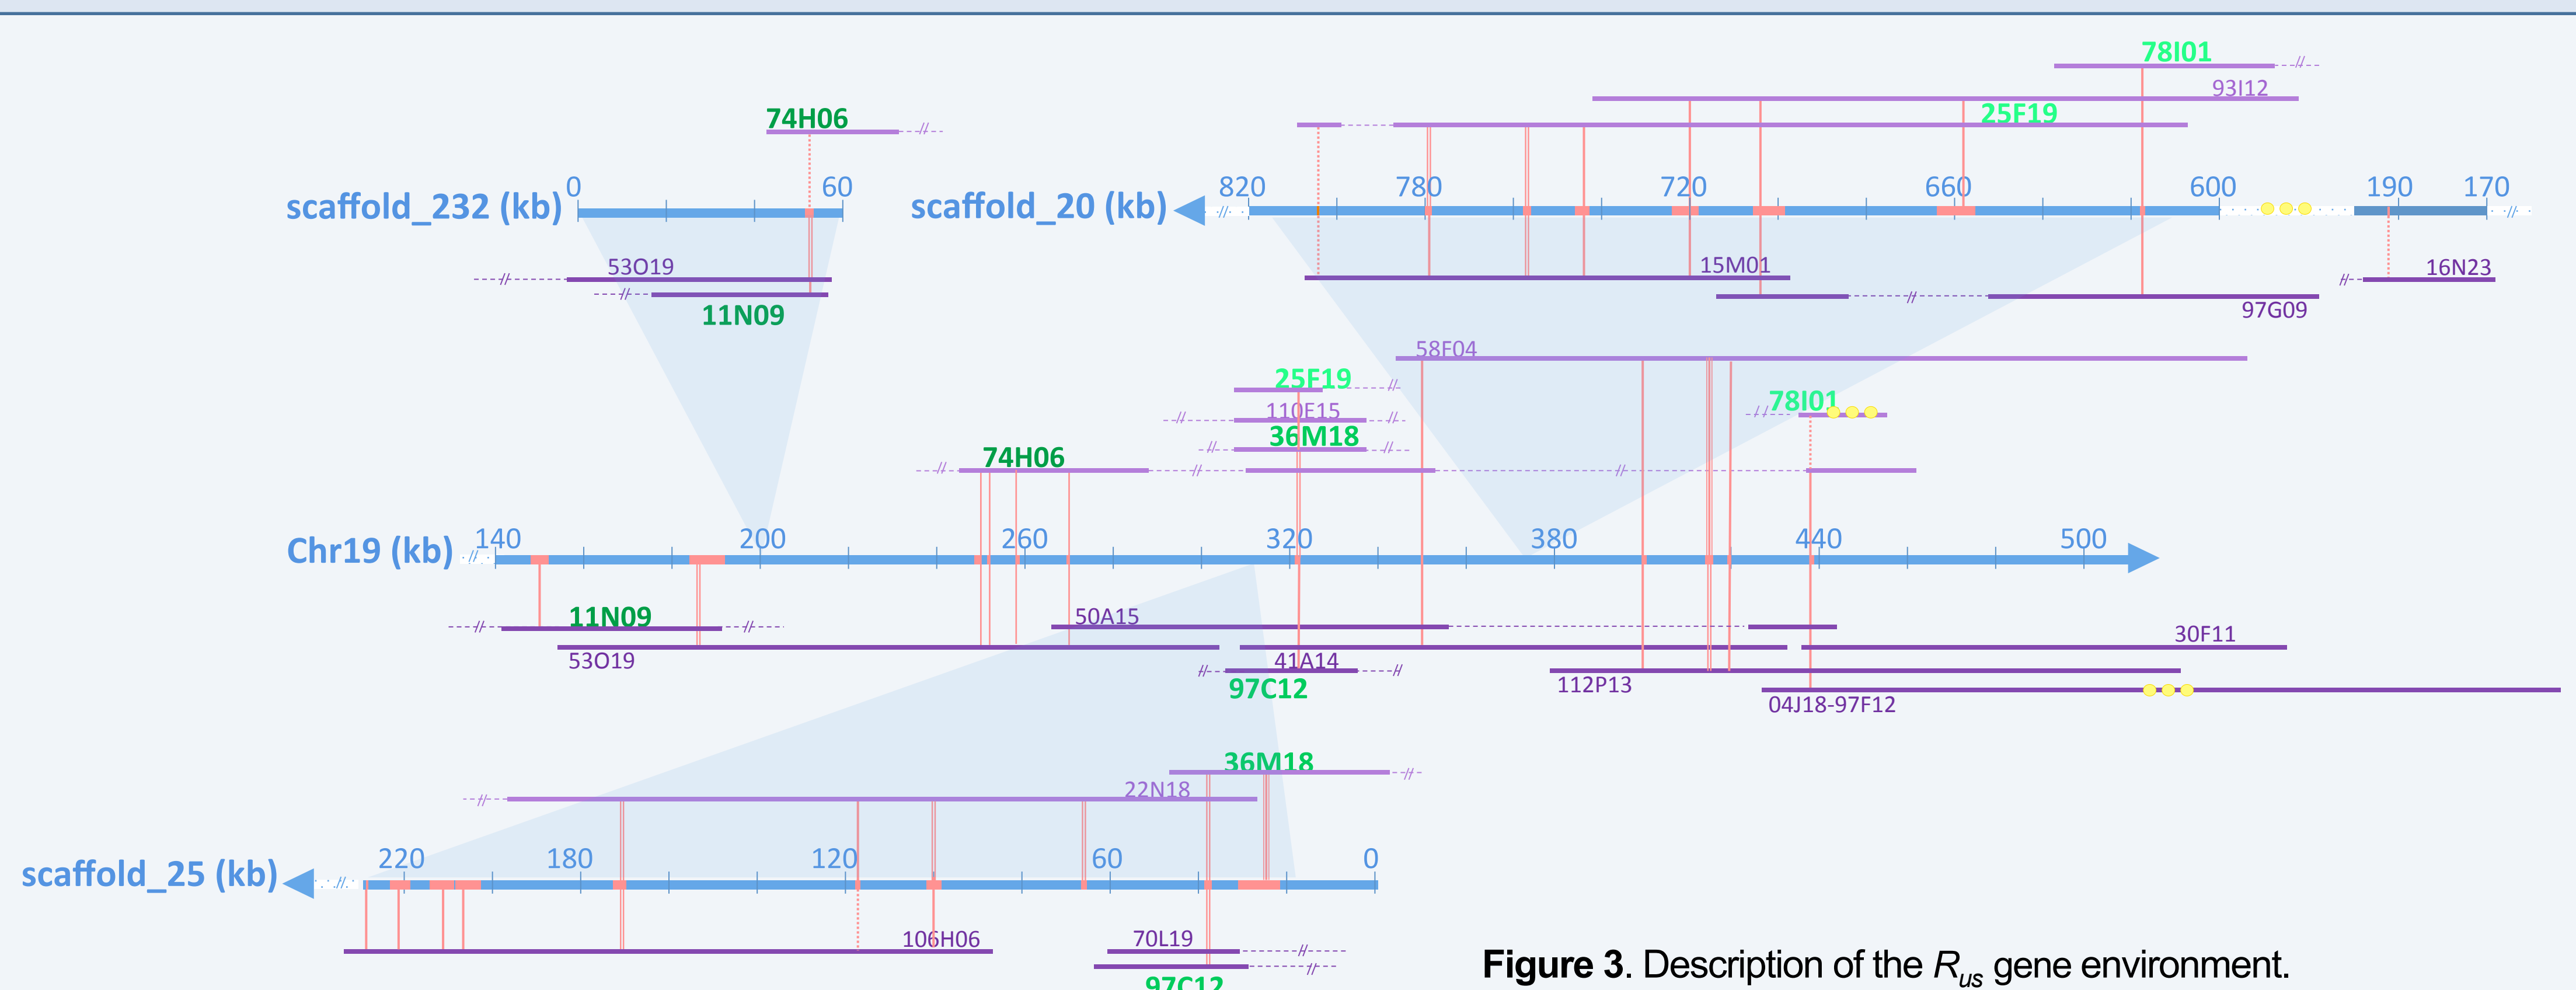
78I01
93I12
74H06
25F19
scaffold_232 (kb)
0
60
scaffold_20 (kb)
820
780
720
660
600
190
170
53O19
11N09
15M01
16N23
97G09
58F04
25F19
110F15
36M18
78I01
74H06
Chr19 (kb)
140
200
260
320
380
440
500
11N09
50A15
30F11
53O19
41A14
97C12
112P13
04J18-97F12
36M18
22N18
scaffold_25 (kb)
220
180
120
60
0
106H06
70L19
97C12
Figure 3. Description of the $R_{us}$ gene environment.